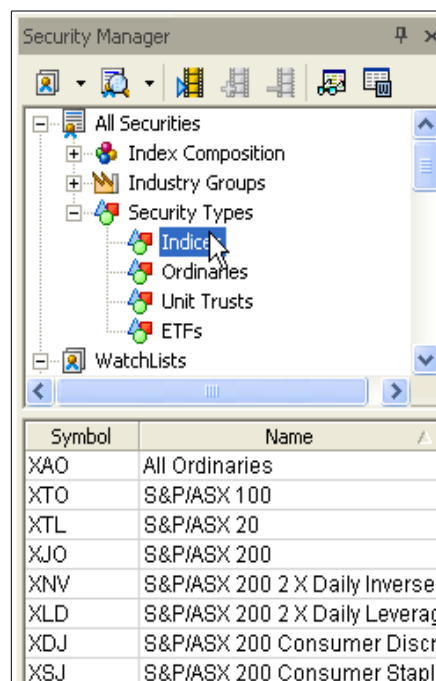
Security Manager

All Securities
Index Composition
Industry Groups
Security Types
Indices
Ordinaries
Unit Trusts
ETFs
WatchLists

| Symbol | Name |
|---|---|
| XAO | All Ordinaries |
| XTO | S&P/ASX 100 |
| XTL | S&P/ASX 20 |
| XJO | S&P/ASX 200 |
| XNV | S&P/ASX 200 2 X Daily Inverse |
| XLD | S&P/ASX 200 2 X Daily Leverag |
| XDJ | S&P/ASX 200 Consumer Discr |
| XSJ | S&P/ASX 200 Consumer Stapl |